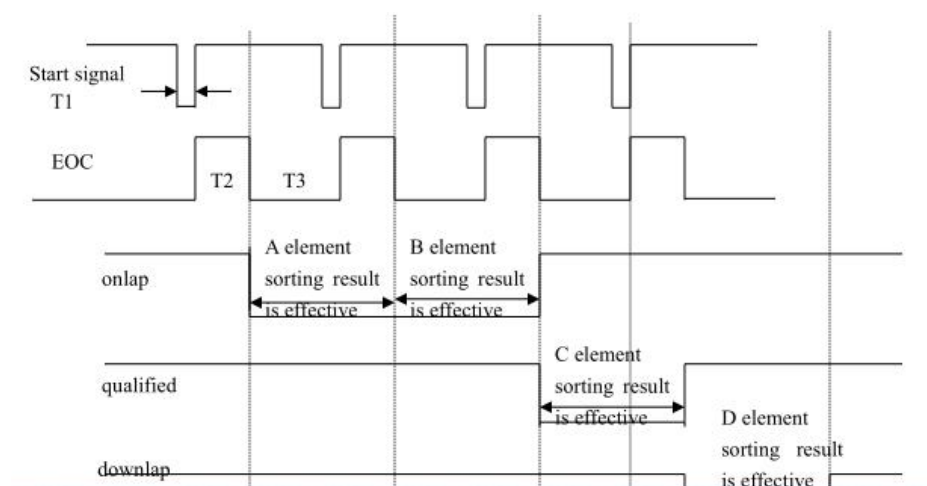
Start signal
T1

EOC

T2

T3

onlap

A element sorting result is effective

B element sorting result is effective

qualified

C element sorting result is effective

downlap

D element sorting result is effective